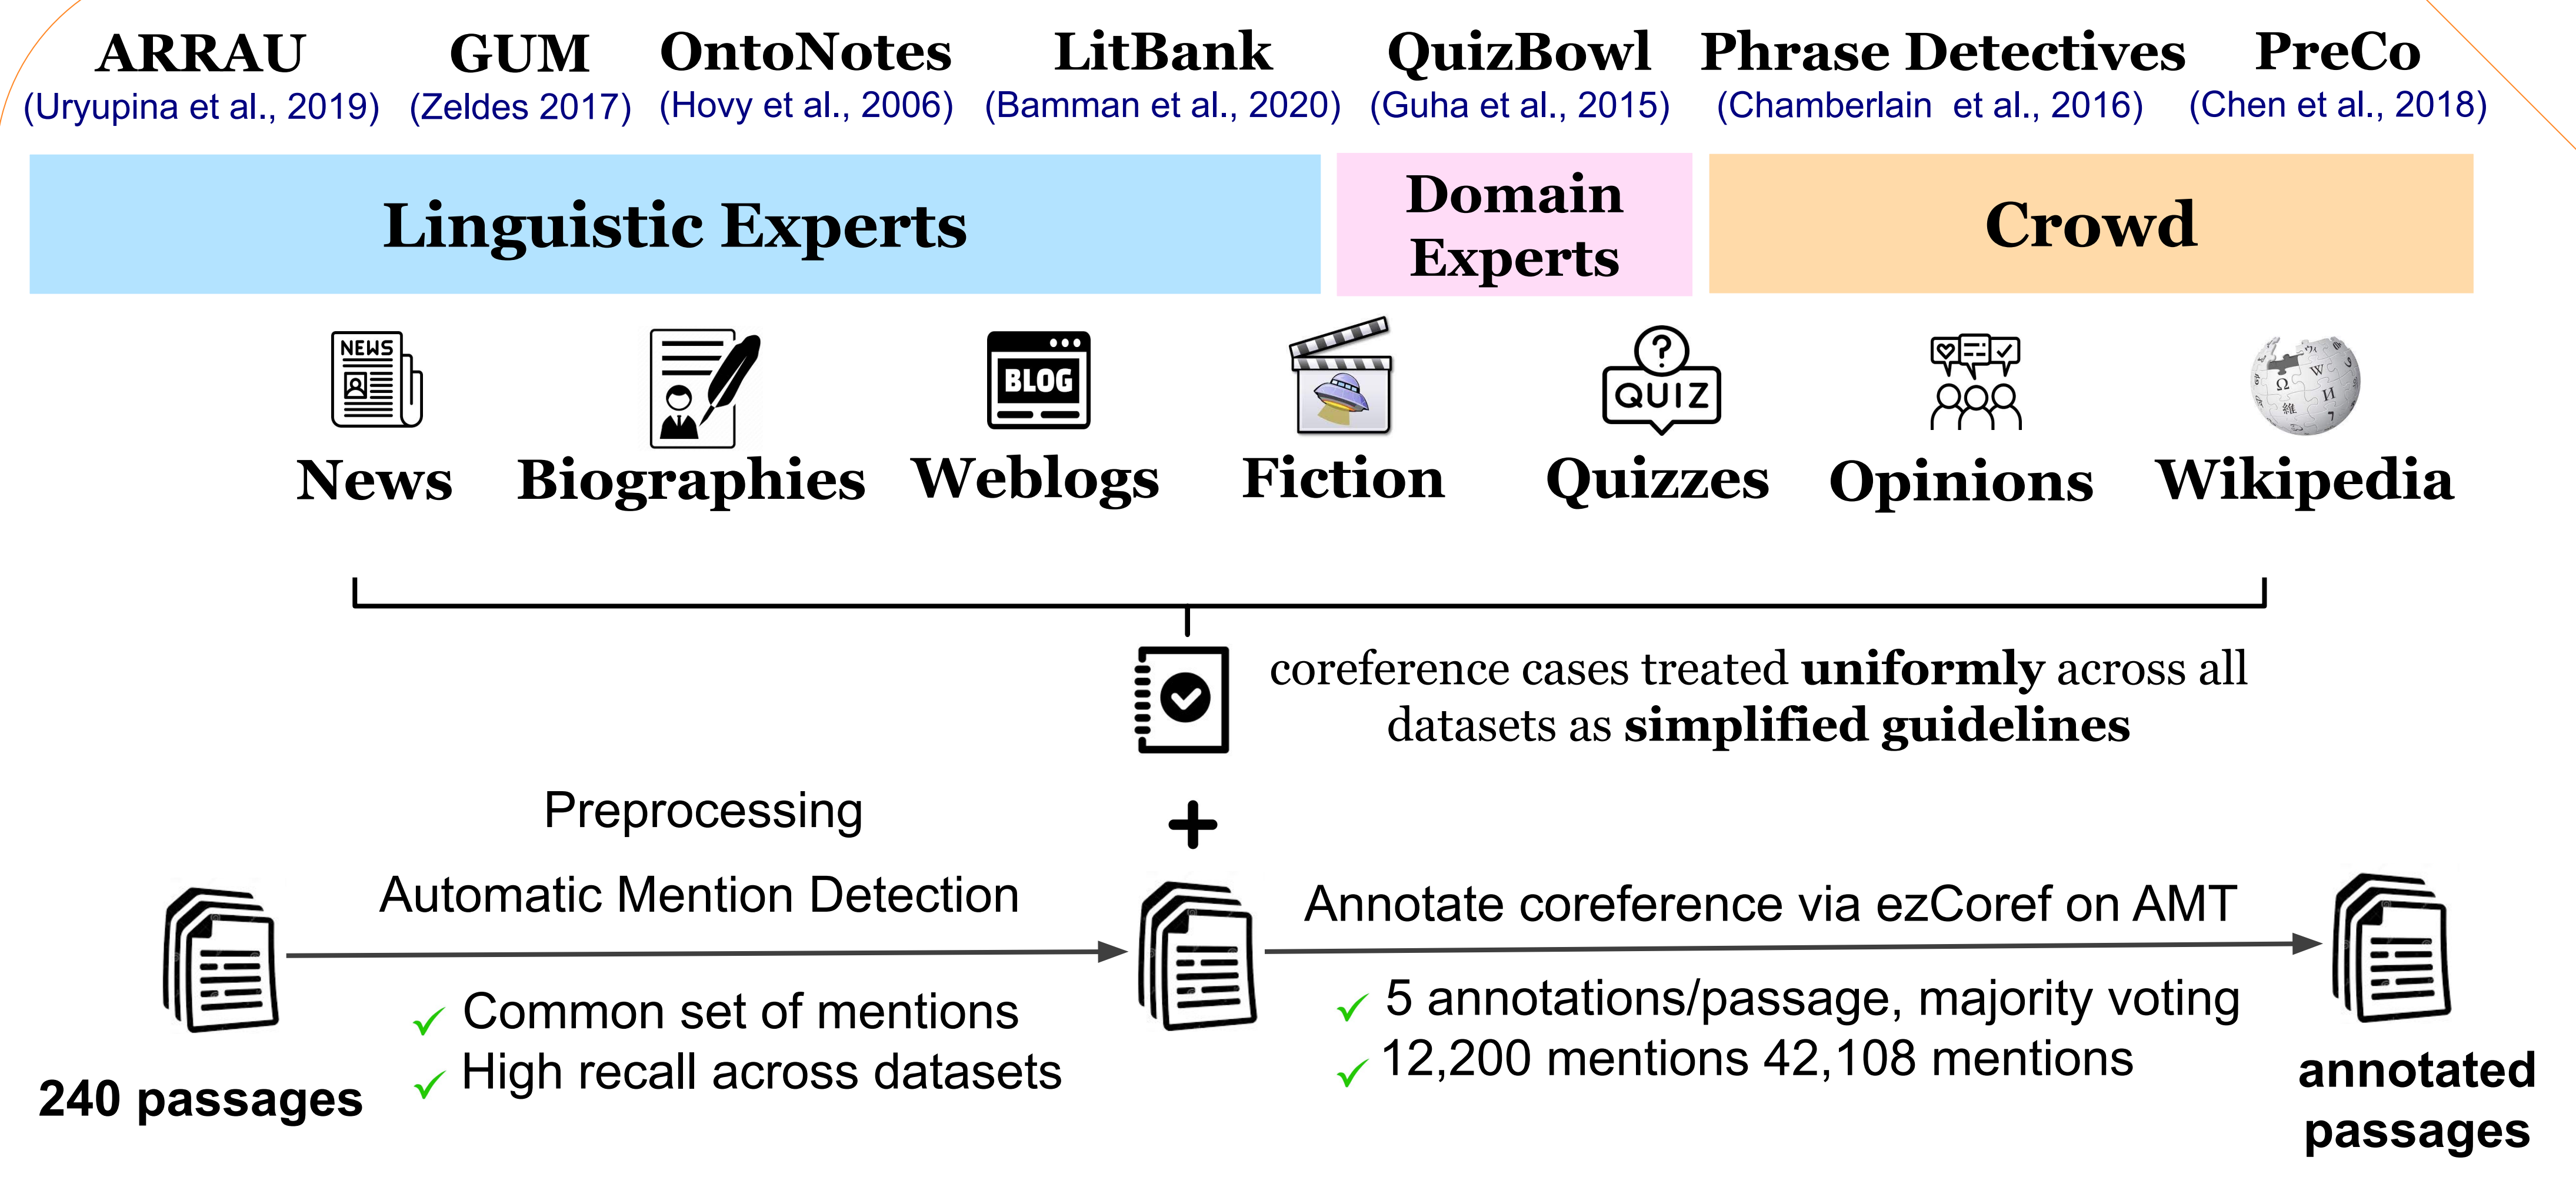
ARRAU
(Uryupina et al., 2019)

GUM
(Zeldes 2017)

OntoNotes
(Hovy et al., 2006)

LitBank
(Bamman et al., 2020)

QuizBowl
(Guha et al., 2015)

Phrase Detectives
(Chamberlain et al., 2016)

PreCo
(Chen et al., 2018)

Linguistic Experts

Domain Experts

Crowd

NEWS

BLOG

QUIZ

News Biographies Weblogs Fiction Quizzes Opinions Wikipedia

coreference cases treated **uniformly** across all datasets as **simplified guidelines**

Preprocessing

+

Automatic Mention Detection

✓ Common set of mentions
✓ High recall across datasets

240 passages

Annotate coreference via ezCoref on AMT

✓ 5 annotations/passage, majority voting
✓ 12,200 mentions 42,108 mentions

annotated passages